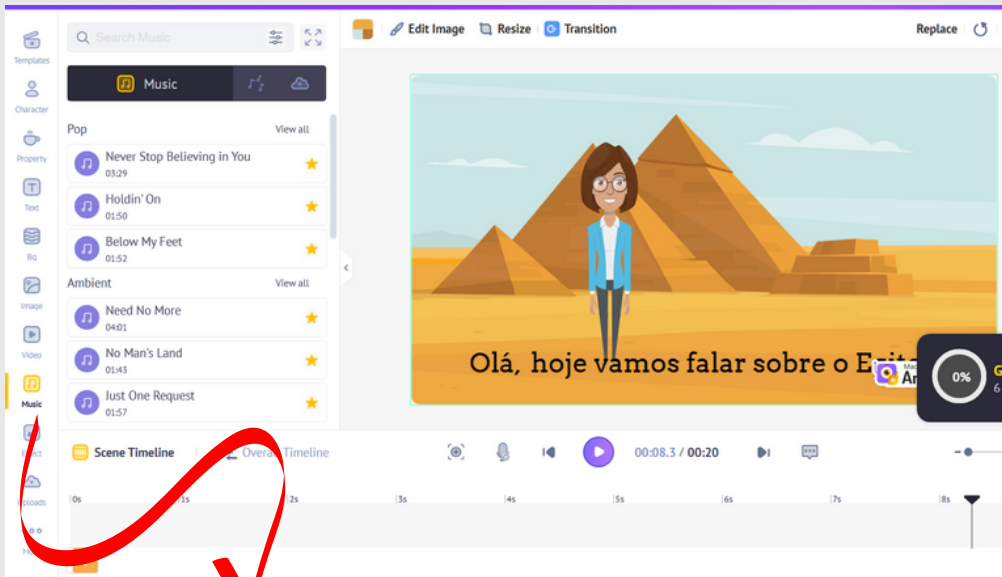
Templates
Character
Property
Text
Bg
Image
Video
Music
Effect
Uploads

Search Music

Music

Pop View all
Never Stop Believing in You
03:29
Holdin' On
01:50
Below My Feet
01:52
Ambient View all
Need No More
04:01
No Man's Land
01:43
Just One Request
01:57

Edit Image Resize Transition Replace

Olá, hoje vamos falar sobre o Egito

0%

Scene Timeline Overall Timeline
00:08.3 / 00:20

0s 1s 2s 3s 4s 5s 6s 7s 8s